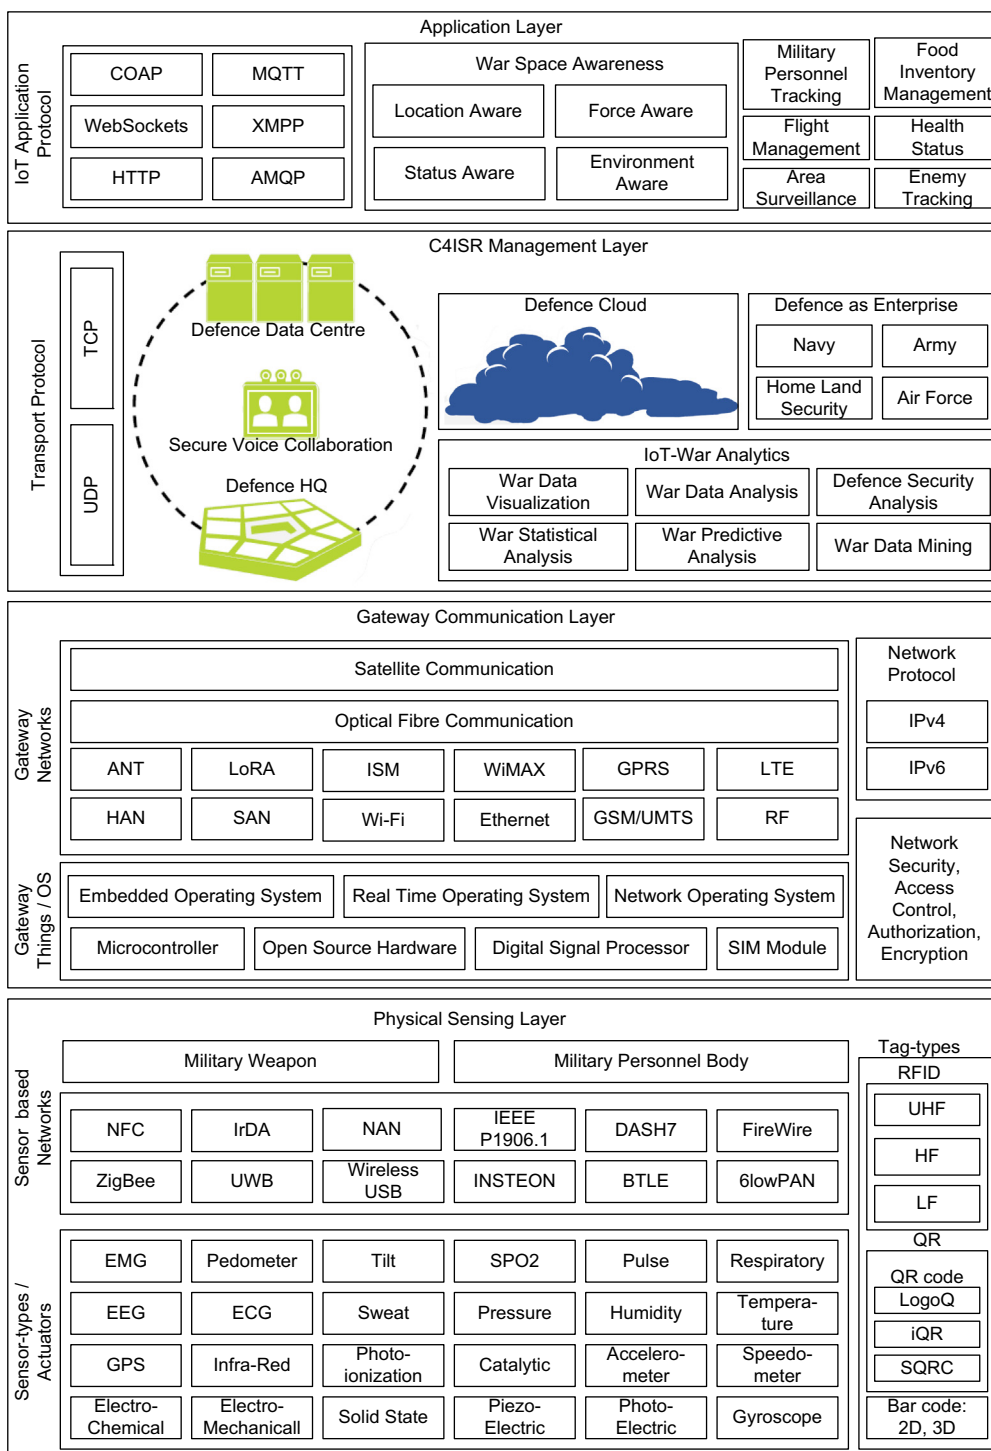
Application Layer

IoT Application Protocol

| COAP | MQTT |
|---|---|
| WebSockets | XMPP |
| HTTP | AMQP |

War Space Awareness

| Location Aware | Force Aware |
|---|---|
| Status Aware | Environment Aware |

| Military Personnel Tracking | Food Inventory Management |
|---|---|
| Flight Management | Health Status |
| Area Surveillance | Enemy Tracking |

C4ISR Management Layer

Transport Protocol

TCP

UDP

Defence Data Centre

Secure Voice Collaboration

Defence HQ

Defence Cloud

Defence as Enterprise

| Navy | Army |
|---|---|
| Home Land Security | Air Force |

IoT-War Analytics

| War Data Visualization | War Data Analysis | Defence Security Analysis |
|---|---|---|
| War Statistical Analysis | War Predictive Analysis | War Data Mining |

Gateway Communication Layer

Gateway Networks

Satellite Communication

Optical Fibre Communication

| ANT | LoRA | ISM | WiMAX | GPRS | LTE |
|---|---|---|---|---|---|
| HAN | SAN | Wi-Fi | Ethernet | GSM/UMTS | RF |

Network Protocol

IPv4

IPv6

Gateway Things / OS

Embedded Operating System

Real Time Operating System

Network Operating System

Microcontroller

Open Source Hardware

Digital Signal Processor

SIM Module

Network Security, Access Control, Authorization, Encryption

Physical Sensing Layer

Military Weapon

Military Personnel Body

Sensor based Networks

| NFC | IrDA | NAN | IEEE P1906.1 | DASH7 | FireWire |
|---|---|---|---|---|---|
| ZigBee | UWB | Wireless USB | INSTEON | BTLE | 6lowPAN |

Sensor-types / Actuators

| EMG | Pedometer | Tilt | SPO2 | Pulse | Respiratory |
|---|---|---|---|---|---|
| EEG | ECG | Sweat | Pressure | Humidity | Temperature |
| GPS | Infra-Red | Photo-ionization | Catalytic | Accelerometer | Speedometer |
| Electro-Chemical | Electro-Mechanicall | Solid State | Piezo-Electric | Photo-Electric | Gyroscope |

Tag-types

RFID

UHF

HF

LF

QR

QR code

LogoQ

iQR

SQRC

Bar code: 2D, 3D